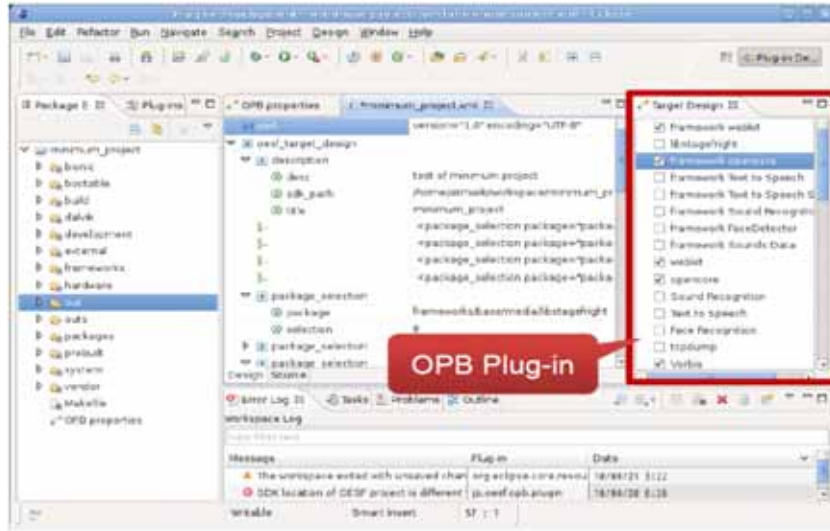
File Edit Refactor Run Navigate Search Project Design Window Help

Plug-in De...

Package E | Plug-ins | OPB properties | minimum_project.xml | Target Design

minimum_project
bionic
bootable
build
dalvik
development
external
frameworks
hardware
out
outs
packages
prebuilt
system
vendor
Makefile
OPB properties

xml version="1.0" encoding="UTF-8"
oesf_target_design
description
desc test of minimum project
sdk_path /home/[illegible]/workspace/minimum_pr
title minimum_project
<package_selection package="packa
<package_selection package="packa
<package_selection package="packa
<package_selection package="packa
package_selection
package frameworks/base/media/libstagefright
selection 0
package_selection
package_selection
Design Source

Framework webkit
libstagefright
Framework opencore
Framework Text to Speech
Framework Text to Speech S
Framework Sound Recognitio
Framework FaceDetector
Framework Sounds Data
webkit
opencore
Sound Recognition
Text to Speech
Face Recognition
tcpdump
Vorbis

OPB Plug-in

Error Log | Tasks | Problems | Outline
Workspace Log
type filter text
| Message | Plug-in | Date |
|---|---|---|
| The workspace exited with unsaved chan | org.eclipse.core.resou | 10/08/21 3:22 |
| SDK location of OESF project is different | jp.oesf.opb.plugin | 10/08/20 6:18 |

Writable | Smart Insert | 57 : 1